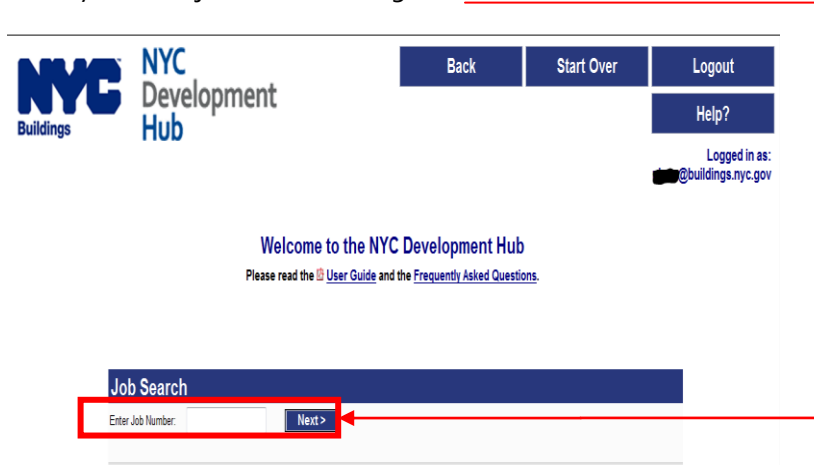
NYC Buildings

NYC Development Hub

Back
Start Over
Logout
Help?

Logged in as:
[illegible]@buildings.nyc.gov

Welcome to the NYC Development Hub

Please read the User Guide and the Frequently Asked Questions.

Job Search

Enter Job Number:
Next >